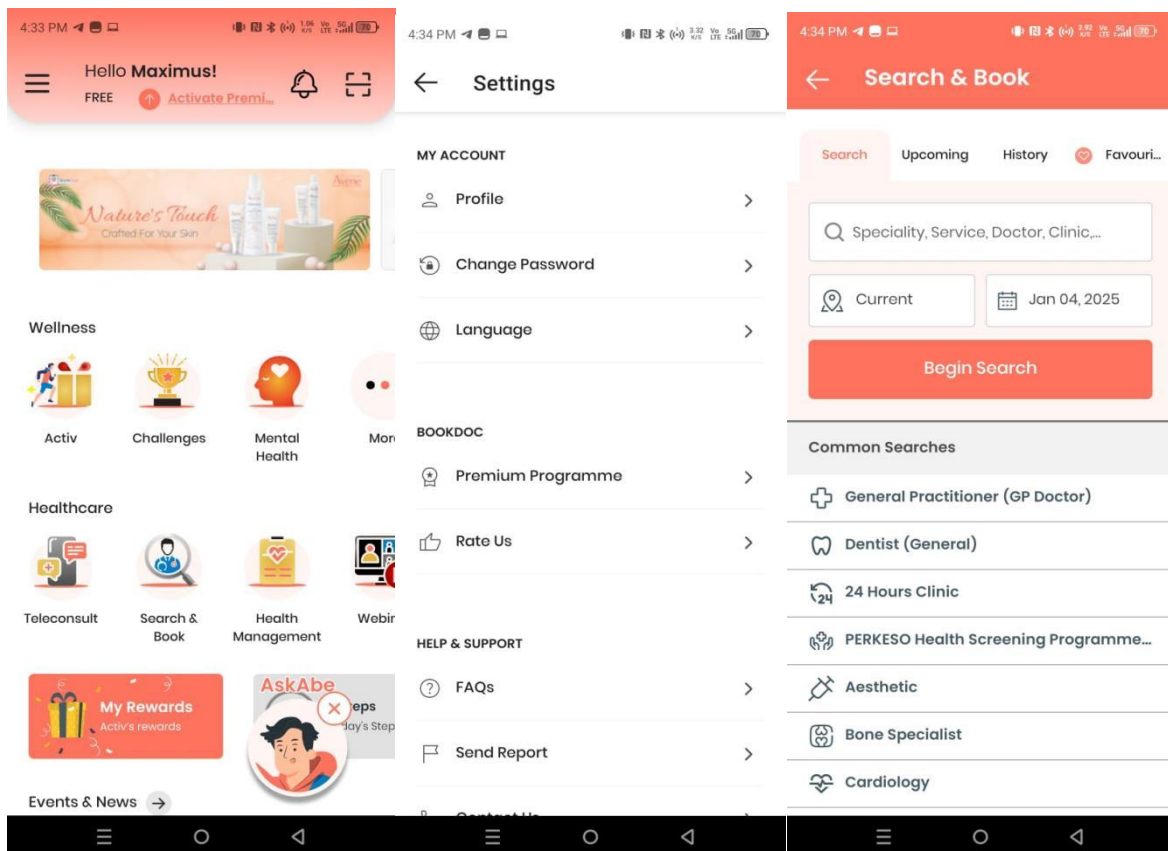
4:33 PM

Hello Maximus!
FREE Activate Premi...

Nature's Touch
Crafted For Your Skin
Avène

Wellness

Activ
Challenges
Mental Health
Mor

Healthcare

Teleconsult
Search & Book
Health Management
Webir

My Rewards
Activ's rewards

AskAbe
eps
day's Step

Events & News

4:34 PM

Settings

MY ACCOUNT

Profile

Change Password

Language

BOOKDOC

Premium Programme

Rate Us

HELP & SUPPORT

FAQs

Send Report

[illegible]

4:34 PM

Search & Book

Search
Upcoming
History
Favouri...

Speciality, Service, Doctor, Clinic,...

Current
Jan 04, 2025

Begin Search

Common Searches

General Practitioner (GP Doctor)

Dentist (General)

24 Hours Clinic

PERKESO Health Screening Programme...

Aesthetic

Bone Specialist

Cardiology